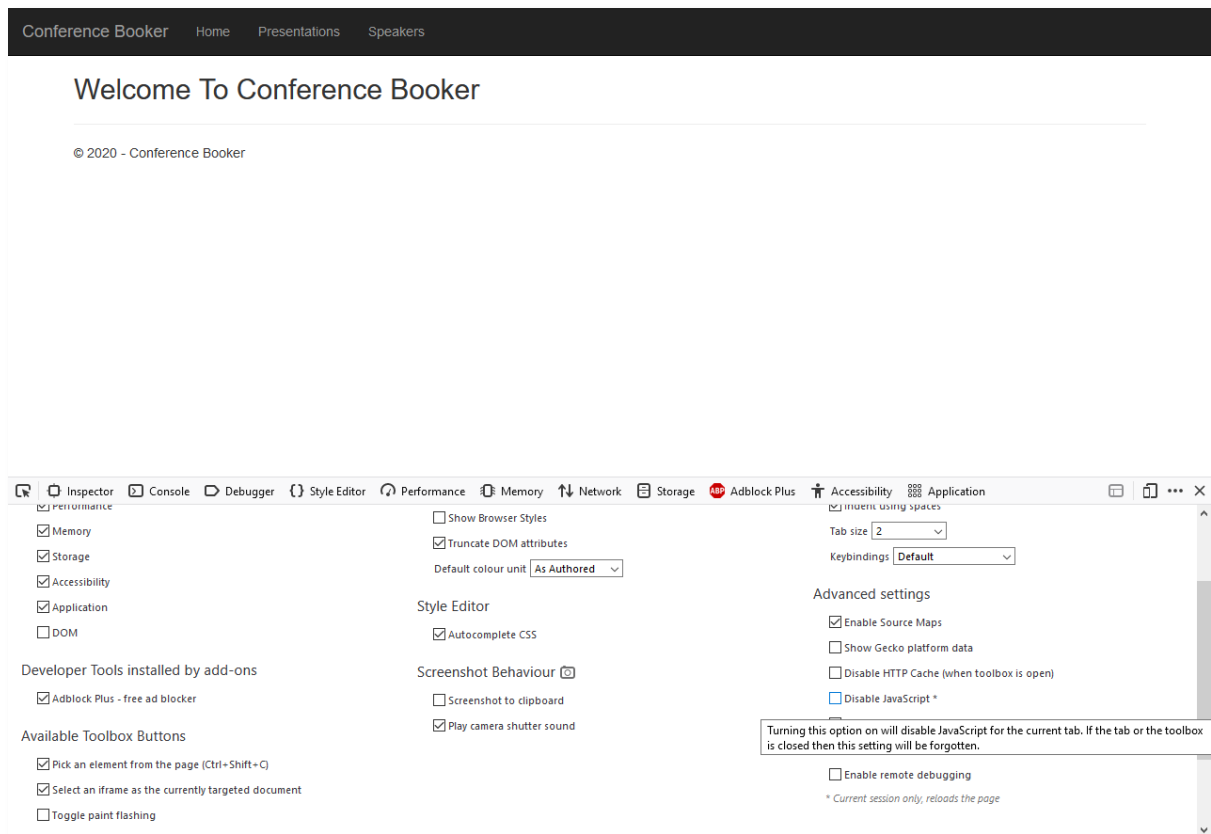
Conference Booker Home Presentations Speakers

Welcome To Conference Booker

© 2020 - Conference Booker

Inspector Console Debugger Style Editor Performance Memory Network Storage Adblock Plus Accessibility Application

Performance
Memory
Storage
Accessibility
Application
DOM

Developer Tools installed by add-ons
Adblock Plus - free ad blocker

Available Toolbox Buttons
Pick an element from the page (Ctrl+Shift+C)
Select an iframe as the currently targeted document
Toggle paint flashing

Show Browser Styles
Truncate DOM attributes
Default colour unit As Authored

Style Editor
Autocomplete CSS

Screenshot Behaviour
Screenshot to clipboard
Play camera shutter sound

Indent using spaces
Tab size 2
Keybindings Default

Advanced settings
Enable Source Maps
Show Gecko platform data
Disable HTTP Cache (when toolbox is open)
Disable JavaScript *
Turning this option on will disable JavaScript for the current tab. If the tab or the toolbox is closed then this setting will be forgotten.
Enable remote debugging
* Current session only, reloads the page